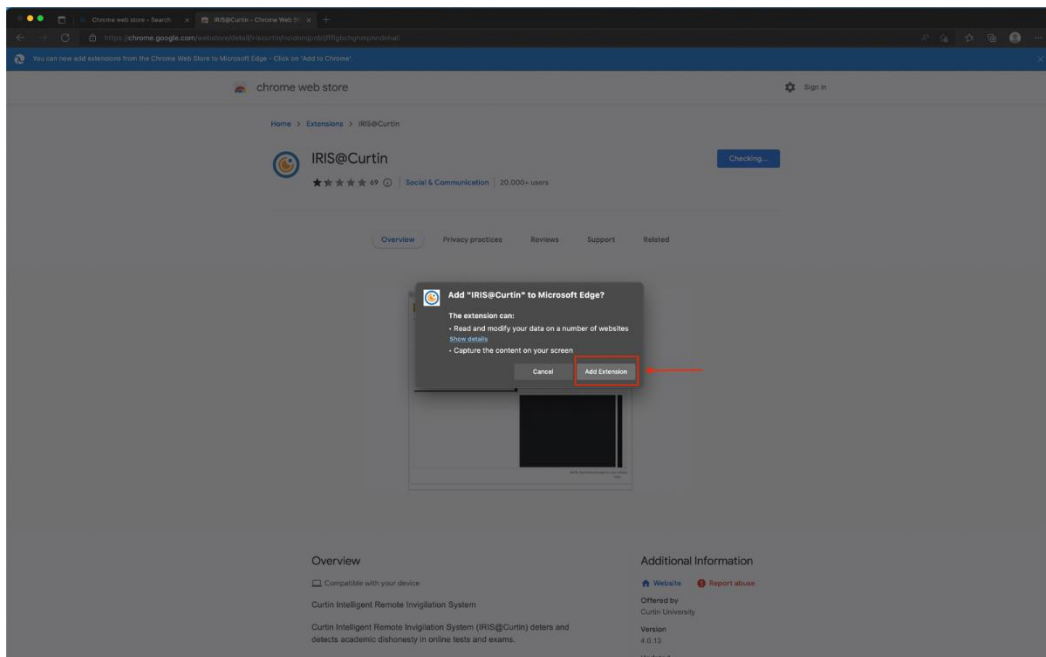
Chrome web store - Search
IRIS@Curtin - Chrome Web St
https://chrome.google.com/webstore/detail/iris-curtin/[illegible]

You can now add extensions from the Chrome Web Store to Microsoft Edge - Click on 'Add to Chrome'.

chrome web store

Sign in

Home > Extensions > IRIS@Curtin

IRIS@Curtin

Checking...

★★★★★ 49 ⓘ | Social & Communication | 20,000+ users

Overview
Privacy practices
Reviews
Support
Related

Add "IRIS@Curtin" to Microsoft Edge?

The extension can:
• Read and modify your data on a number of websites
Show details
• Capture the content on your screen

Cancel
Add Extension

Overview

Compatible with your device

Curtin Intelligent Remote Invigilation System

Curtin Intelligent Remote Invigilation System (IRIS@Curtin) deters and detects academic dishonesty in online tests and exams.

Additional Information

Website
Report abuse

Offered by
Curtin University

Version
4.0.13